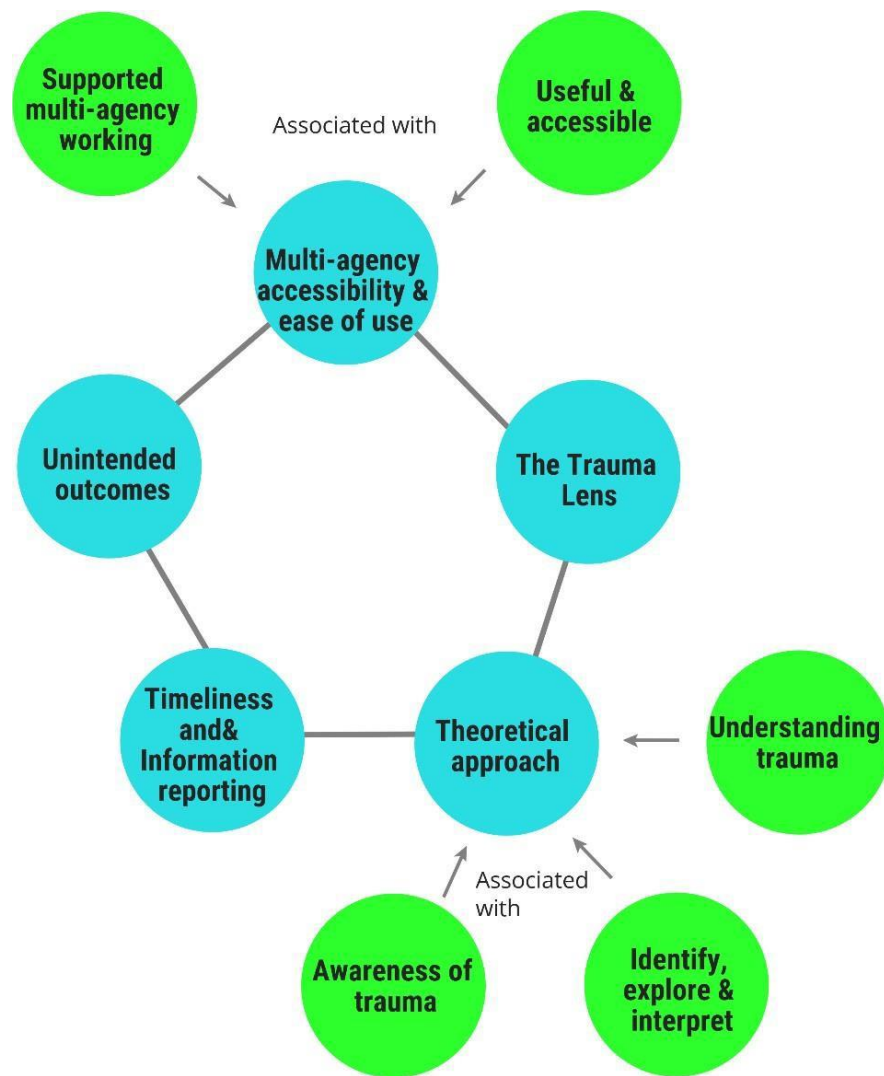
Supported multi-agency working

Associated with

Useful & accessible

Multi-agency accessibility & ease of use

Unintended outcomes

The Trauma Lens

Timeliness and& Information reporting

Theoretical approach

Understanding trauma

Associated with

Awareness of trauma

Identify, explore & interpret